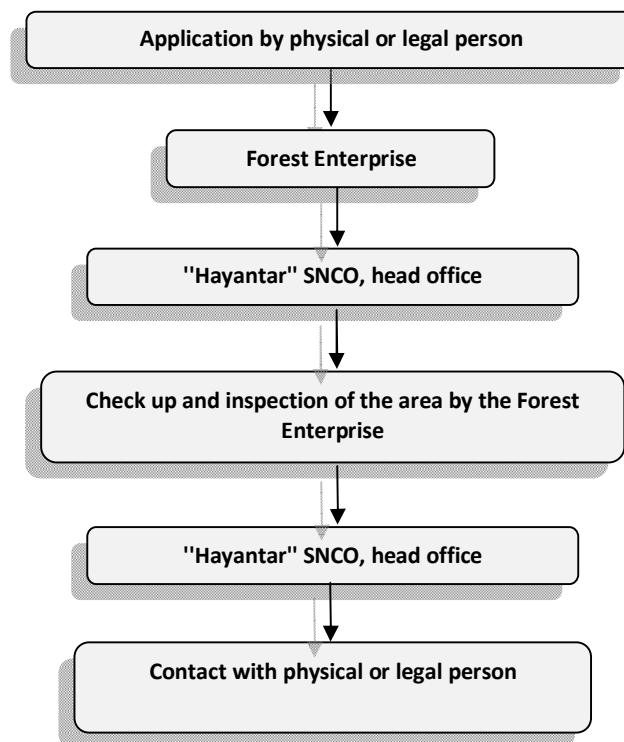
Application by physical or legal person

Forest Enterprise

''Hayantar'' SNCO, head office

Check up and inspection of the area by the Forest Enterprise

''Hayantar'' SNCO, head office

Contact with physical or legal person